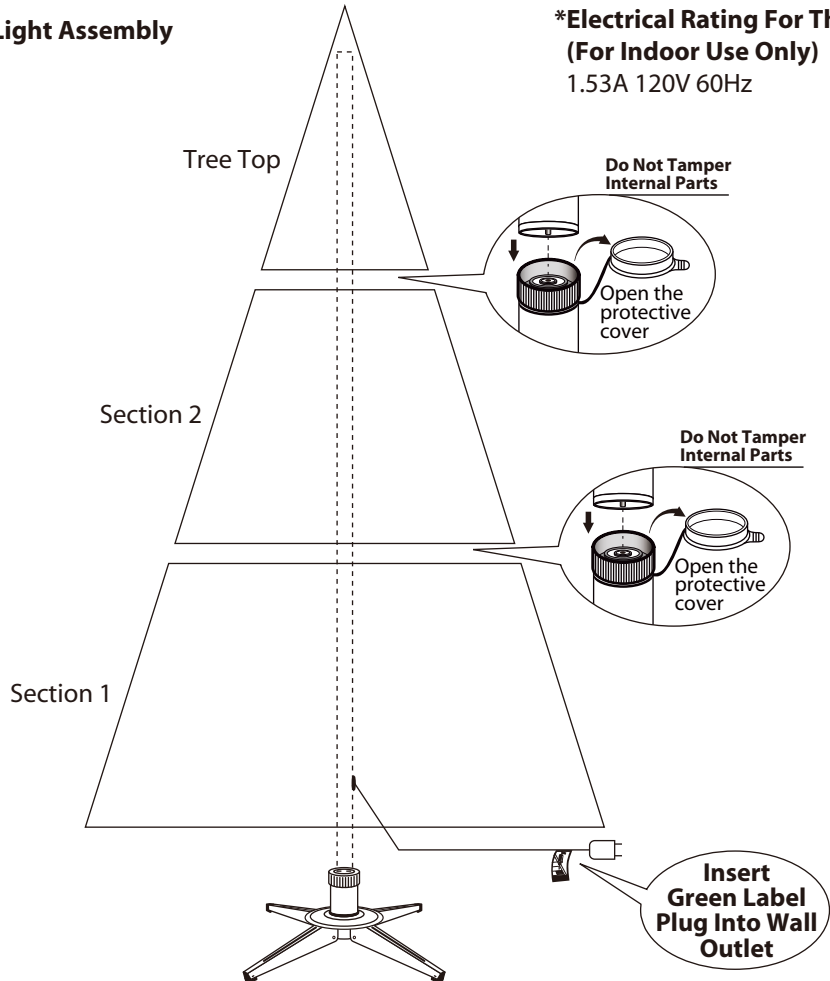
Light Assembly

*Electrical Rating For Th
(For Indoor Use Only)
1.53A 120V 60Hz

Tree Top

Do Not Tamper Internal Parts

Open the protective cover

Section 2

Do Not Tamper Internal Parts

Open the protective cover

Section 1

Insert Green Label Plug Into Wall Outlet